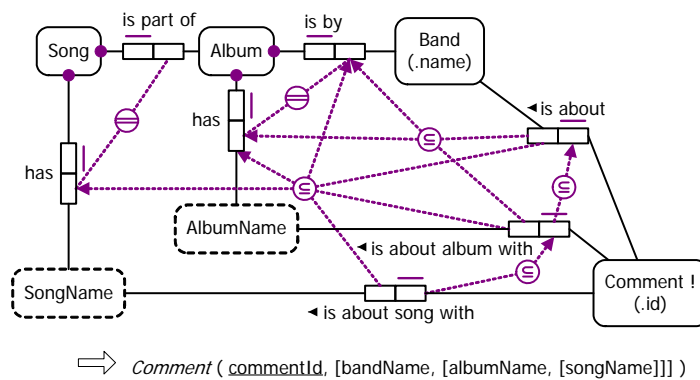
is part of

is by

Song

Album

Band
(.name)

has

has

◄is about

AlbumName

◄ is about album with

SongName

◄ is about song with

Comment !
(.id)

$\Rightarrow$ *Comment* ( commentId, [bandName, [albumName, [songName]]] )